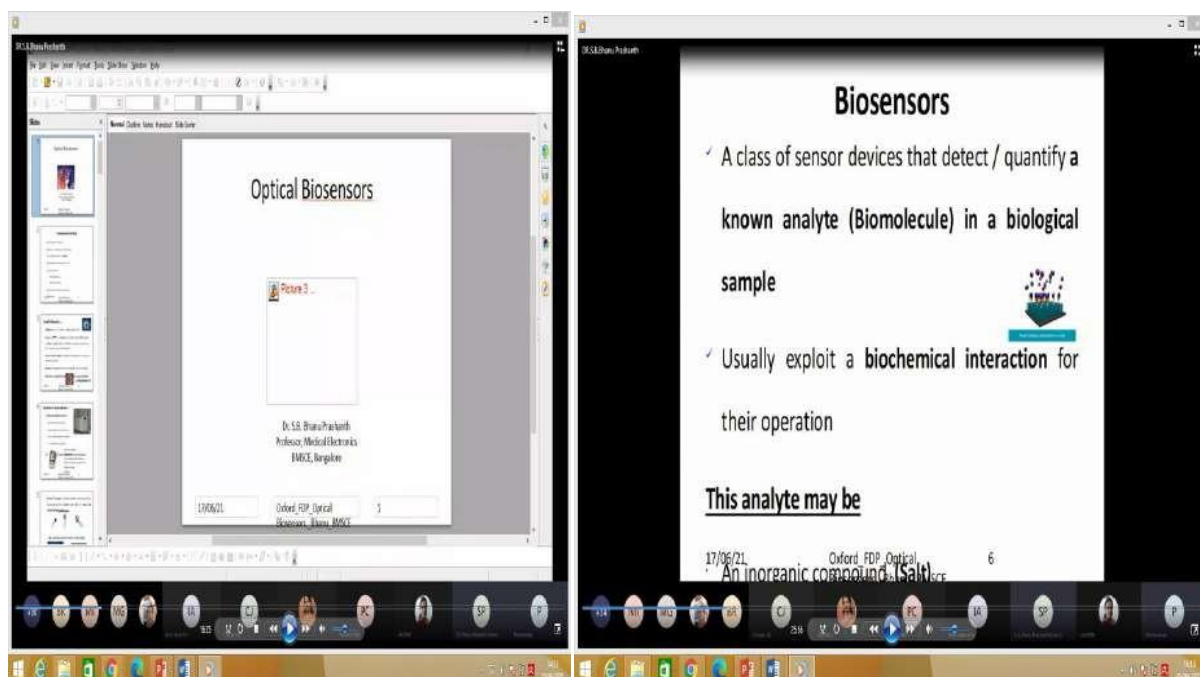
Dr.S.B.Bhanu Prashanth

Optical Biosensors

Picture 3

Dr. S.B. Bhanu Prashanth
Professor, Medical Electronics
BMSCE, Bangalore

17/06/21

Oxford_FDP_Optical Biosensors_Bhanu_BMSCE

5

Dr.S.B.Bhanu Prashanth

Biosensors

A class of sensor devices that detect / quantify **a known analyte (Biomolecule) in a biological sample**

Usually exploit a **biochemical interaction** for their operation

This analyte may be

17/06/21

Oxford_FDP_Optical

6

An inorganic compound (Salt)

BK MG IA CJ BC SP P